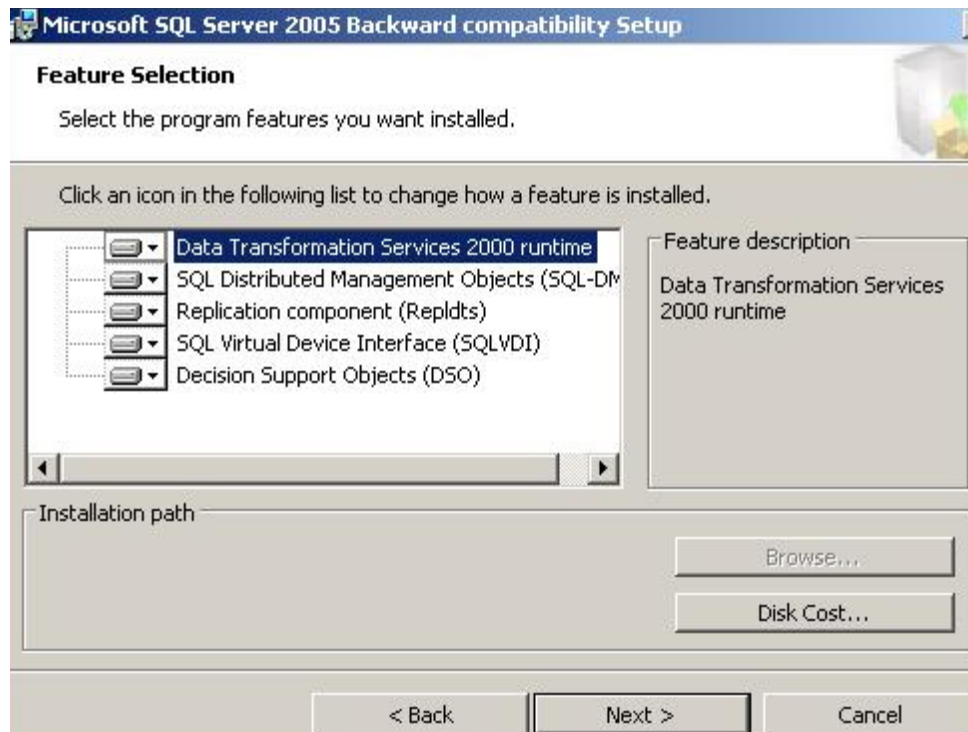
Microsoft SQL Server 2005 Backward compatibility Setup

Feature Selection

Select the program features you want installed.

Click an icon in the following list to change how a feature is installed.

Data Transformation Services 2000 runtime
SQL Distributed Management Objects (SQL-DM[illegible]
Replication component (Repldts)
SQL Virtual Device Interface (SQLVDI)
Decision Support Objects (DSO)

Feature description

Data Transformation Services 2000 runtime

Installation path

Browse...

Disk Cost...

< Back

Next >

Cancel